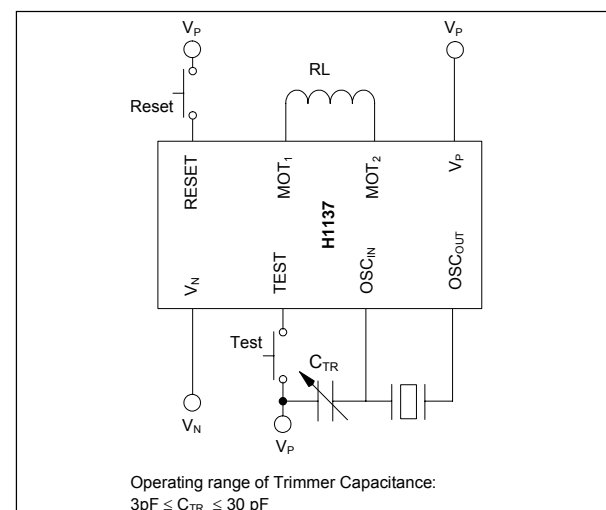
$V_P$

$V_P$

RL

Reset

RESET

$MOT_1$

$MOT_2$

$V_P$

H1137

$V_N$

TEST

$OSC_{IN}$

$OSC_{OUT}$

Test

$C_{TR}$

$V_N$

$V_P$

Operating range of Trimmer Capacitance:
$3pF \leq C_{TR} \leq 30$ pF